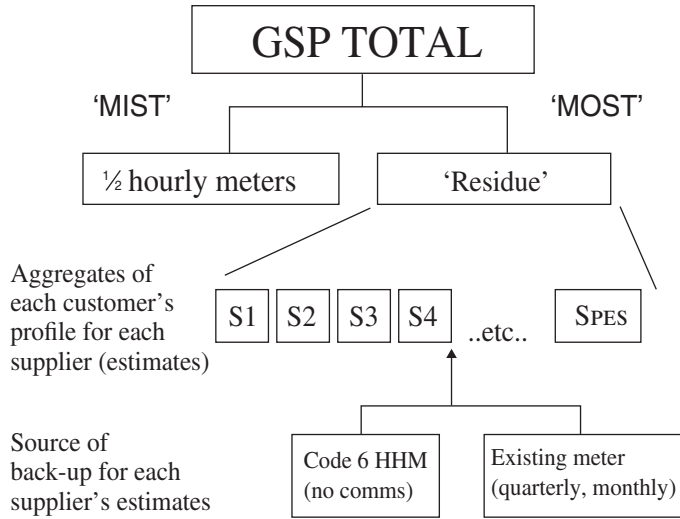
GSP TOTAL

'MIST'

'MOST'

½ hourly meters

'Residue'

Aggregates of each customer's profile for each supplier (estimates)

S1

S2

S3

S4

..etc..

SPES

Source of back-up for each supplier's estimates

Code 6 HHM (no comms)

Existing meter (quarterly, monthly)